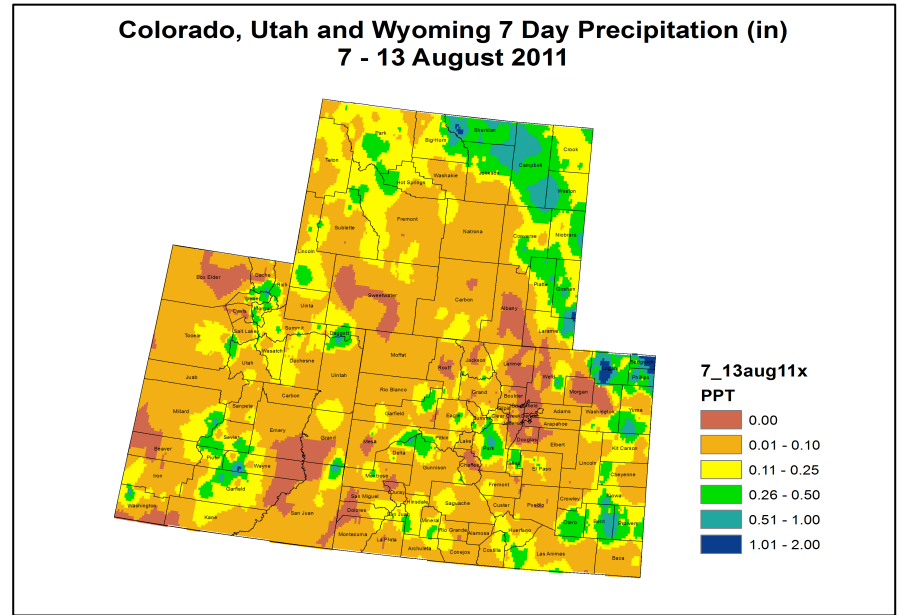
Colorado, Utah and Wyoming 7 Day Precipitation (in)
7 - 13 August 2011

Park
Sheridan
Big Horn
Crook
Campbell
Teton
Washakie
Johnson
Hot Springs
Weston
Fremont
Natrona
Sublette
Converse
Niobrara
Lincoln
Box Elder
Cache
Platte
Goshen
Sweetwater
Carbon
Uinta
Albany
Laramie
Weber
Davis
Summit
Daggett
Salt Lake
Tooele
Wasatch
Duchesne
Moffat
Jackson
Larimer
Weld
Logan
Sedgwick
Phillips
Utah
Uintah
Routt
Morgan
Juab
Rio Blanco
Grand
Boulder
Adams
Washington
Yuma
Carbon
Garfield
Millard
Sanpete
Eagle
Denver
Arapahoe
Emery
Grand
Summit
Jefferson
Douglas
Sevier
Mesa
Pitkin
Lake
Elbert
Kit Carson
Delta
Park
Beaver
Wayne
Lincoln
Piute
Gunnison
Chaffee
Teller
El Paso
Cheyenne
Montrose
Iron
Garfield
Fremont
Ouray
Kiowa
San Miguel
Hinsdale
Saguache
Custer
Pueblo
Crowley
Washington
Dolores
Kane
San Juan
Otero
Bent
Prowers
Mineral
Rio Grande
Alamosa
Huerfano
Montezuma
La Plata
Archuleta
Conejos
Costilla
Las Animas
Baca

7_13aug11x
PPT
0.00
0.01 - 0.10
0.11 - 0.25
0.26 - 0.50
0.51 - 1.00
1.01 - 2.00